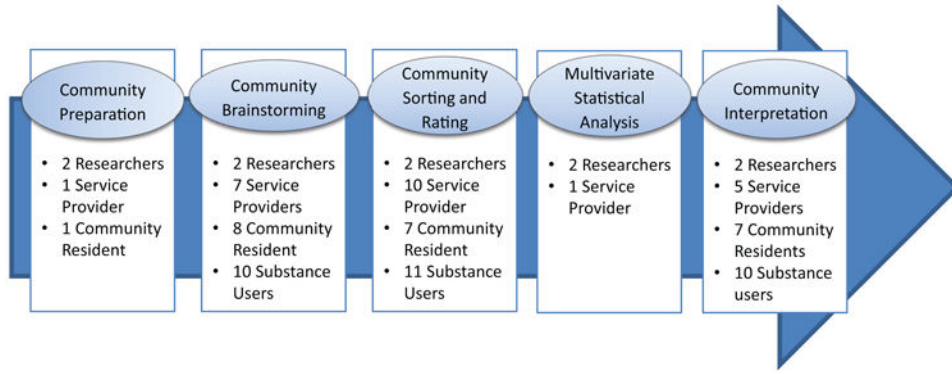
Community Preparation

- 2 Researchers
- 1 Service Provider
- 1 Community Resident

Community Brainstorming

- 2 Researchers
- 7 Service Providers
- 8 Community Resident
- 10 Substance Users

Community Sorting and Rating

- 2 Researchers
- 10 Service Provider
- 7 Community Resident
- 11 Substance Users

Multivariate Statistical Analysis

- 2 Researchers
- 1 Service Provider

Community Interpretation

- 2 Researchers
- 5 Service Providers
- 7 Community Residents
- 10 Substance users